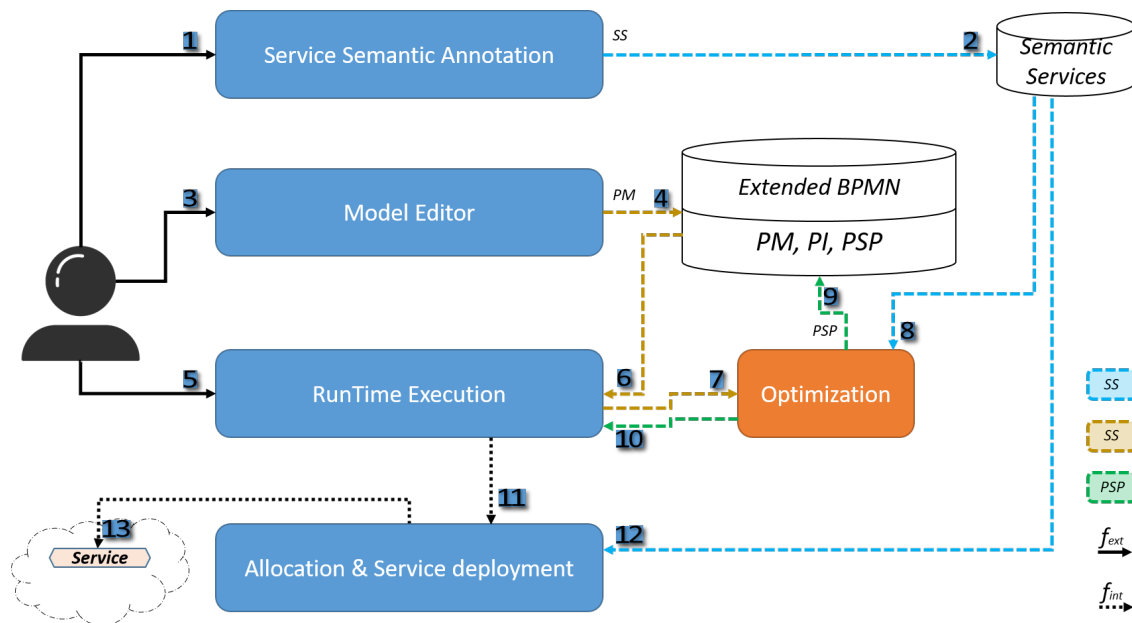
1
Service Semantic Annotation
SS
2
Semantic Services
3
Model Editor
PM
4
Extended BPMN
PM, PI, PSP
9
PSP
8
5
RunTime Execution
6
7
Optimization
10
11
13
Service
Allocation & Service deployment
12
SS
SS
PSP
$f_{ext}$
$f_{int}$